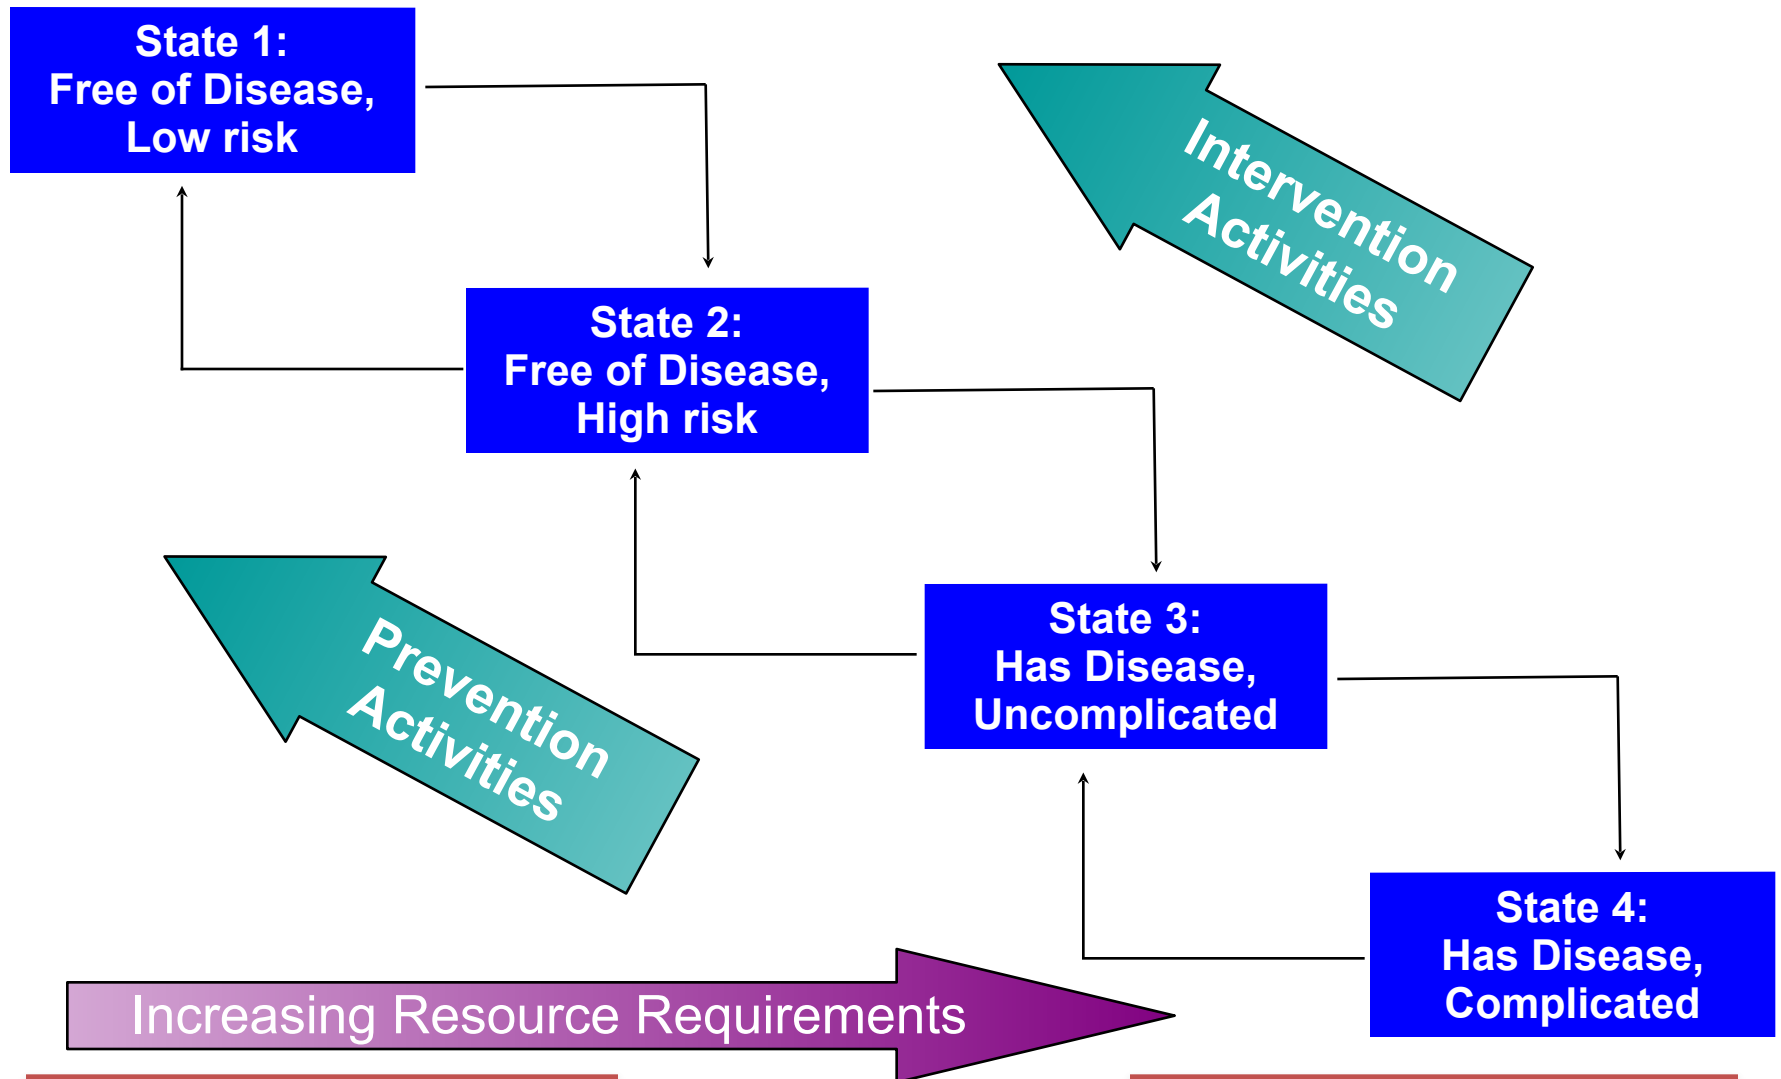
State 1:
Free of Disease,
Low risk

Intervention Activities

State 2:
Free of Disease,
High risk

Prevention Activities

State 3:
Has Disease,
Uncomplicated

State 4:
Has Disease,
Complicated

Increasing Resource Requirements